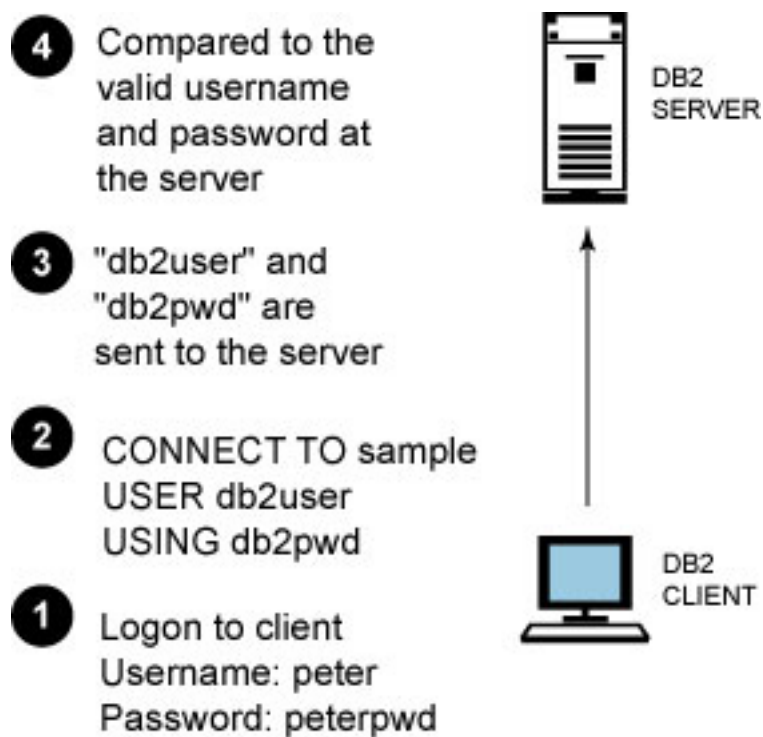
4 Compared to the valid username and password at the server

DB2 SERVER

3 "db2user" and "db2pwd" are sent to the server

2 CONNECT TO sample USER db2user USING db2pwd

DB2 CLIENT

1 Logon to client Username: peter Password: peterpwd